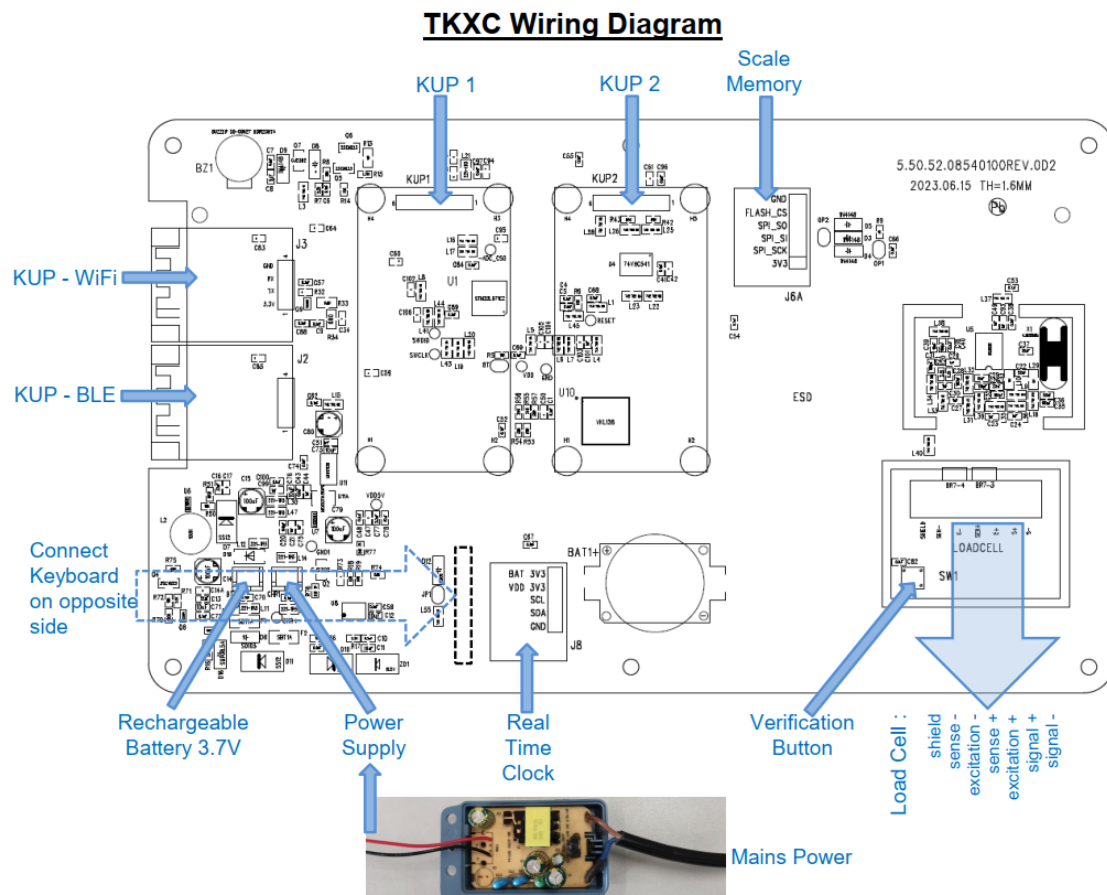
TKXC Wiring Diagram

KUP 1

KUP 2

Scale Memory

5.50.52.08540100REV.0D2
2023.06.15 TH=1.6MM

KUP - WiFi

J3

KUP - BLE

J2

KUP1

KUP2

U1

U10

GND
FLASH_CS
SPI_SO
SPI_SI
SPI_SCK
3V3

J6A

RESET

ESD

BZ1

LOADCELL

SW1

Connect Keyboard on opposite side

BAT1+

BAT 3V3
VDD 3V3
SCL
SDA
GND

J8

Rechargeable Battery 3.7V

Power Supply

Real Time Clock

Verification Button

Load Cell :
shield
sense -
excitation -
sense +
excitation +
signal +
signal -

Mains Power